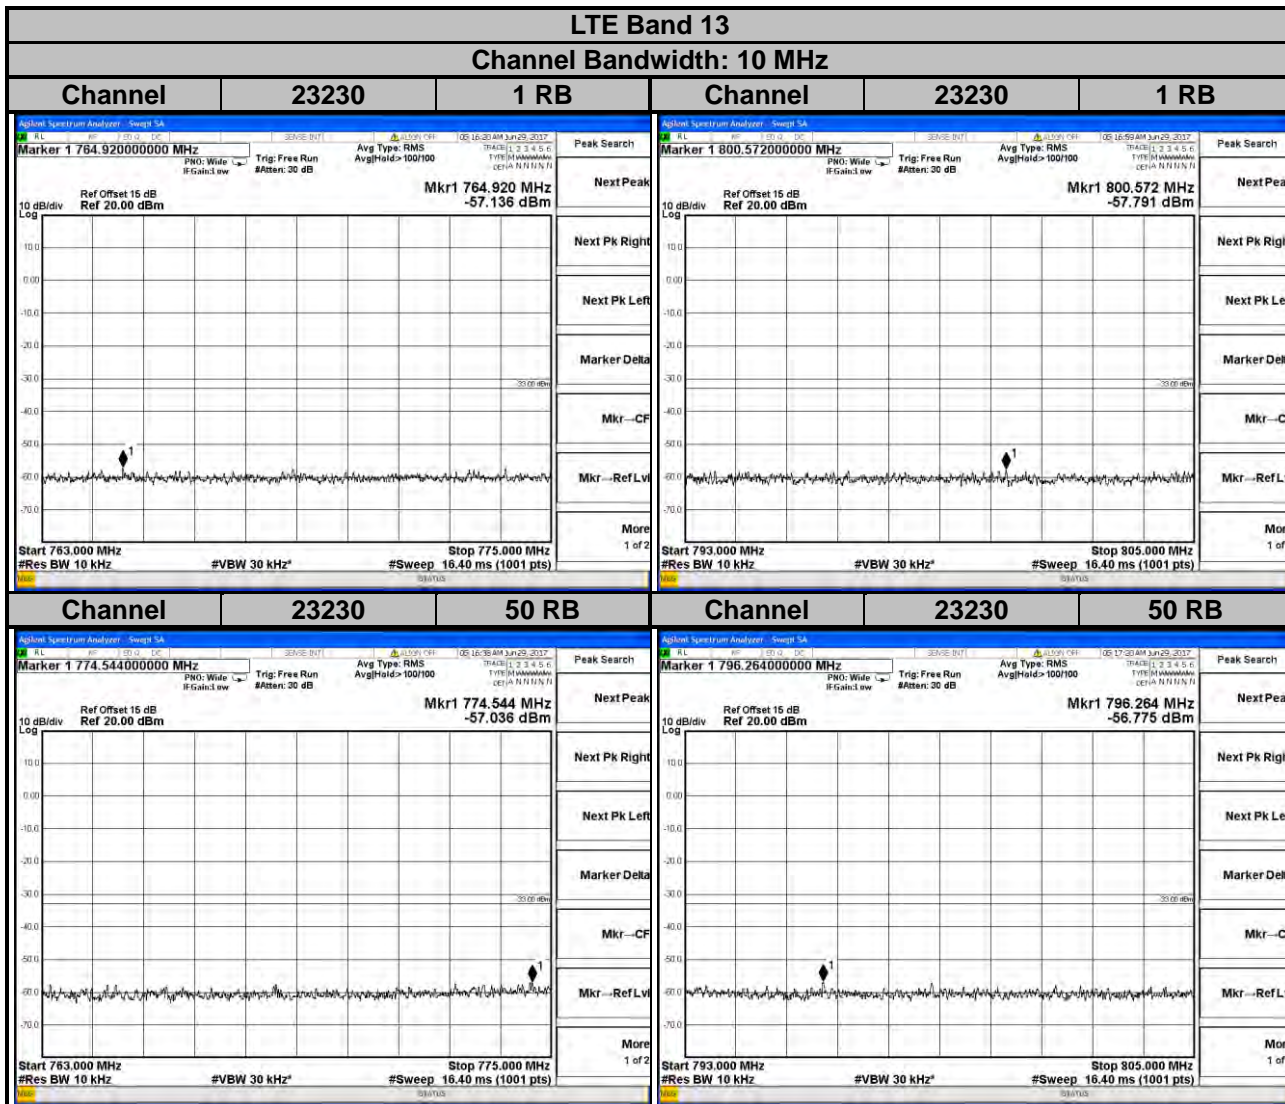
LTE Band 13

Channel Bandwidth: 10 MHz

| Channel | 23230 | 1 RB | Channel | 23230 | 1 RB |
|---|---|---|---|---|---|

Agilent Spectrum Analyzer - Swept SA
RL | RF | 50 Ω DC | SENSE:INT | ALIGN OFF | 05:16:20 AM Jun 29, 2017
Marker 1 764.920000000 MHz
PNO: Wide
IFGain:Low
Trig: Free Run
#Atten: 30 dB
Avg Type: RMS
Avg|Hold>100/100
TRACE 1 2 3 4 5 6
TYPE M WWWWW
DET A N N N N N
Ref Offset 15 dB
10 dB/div Ref 20.00 dBm
Log
Mkr1 764.920 MHz
-57.136 dBm
10.0
0.00
-10.0
-20.0
-30.0
-23.00 dBm
-40.0
-50.0
-60.0
-70.0
1
Start 763.000 MHz
#Res BW 10 kHz
#VBW 30 kHz
Stop 775.000 MHz
#Sweep 16.40 ms (1001 pts)
MSG
STATUS
Peak Search
Next Peak
Next Pk Right
Next Pk Left
Marker Delta
Mkr→CF
Mkr→RefLvl
More
1 of 2

Agilent Spectrum Analyzer - Swept SA
RL | RF | 50 Ω DC | SENSE:INT | ALIGN OFF | 05:16:59 AM Jun 29, 2017
Marker 1 800.572000000 MHz
PNO: Wide
IFGain:Low
Trig: Free Run
#Atten: 30 dB
Avg Type: RMS
Avg|Hold>100/100
TRACE 1 2 3 4 5 6
TYPE M WWWWW
DET A N N N N N
Ref Offset 15 dB
10 dB/div Ref 20.00 dBm
Log
Mkr1 800.572 MHz
-57.791 dBm
10.0
0.00
-10.0
-20.0
-30.0
-23.00 dBm
-40.0
-50.0
-60.0
-70.0
1
Start 793.000 MHz
#Res BW 10 kHz
#VBW 30 kHz
Stop 805.000 MHz
#Sweep 16.40 ms (1001 pts)
MSG
STATUS
Peak Search
Next Pea
Next Pk Rigi
Next Pk Le
Marker Del
Mkr→C
Mkr→RefL
Mor
1 of

| Channel | 23230 | 50 RB | Channel | 23230 | 50 RB |
|---|---|---|---|---|---|

Agilent Spectrum Analyzer - Swept SA
RL | RF | 50 Ω DC | SENSE:INT | ALIGN OFF | 05:16:38 AM Jun 29, 2017
Marker 1 774.544000000 MHz
PNO: Wide
IFGain:Low
Trig: Free Run
#Atten: 30 dB
Avg Type: RMS
Avg|Hold>100/100
TRACE 1 2 3 4 5 6
TYPE M WWWWW
DET A N N N N N
Ref Offset 15 dB
10 dB/div Ref 20.00 dBm
Log
Mkr1 774.544 MHz
-57.036 dBm
10.0
0.00
-10.0
-20.0
-30.0
-23.00 dBm
-40.0
-50.0
-60.0
-70.0
1
Start 763.000 MHz
#Res BW 10 kHz
#VBW 30 kHz
Stop 775.000 MHz
#Sweep 16.40 ms (1001 pts)
MSG
STATUS
Peak Search
Next Peak
Next Pk Right
Next Pk Left
Marker Delta
Mkr→CF
Mkr→RefLvl
More
1 of 2

Agilent Spectrum Analyzer - Swept SA
RL | RF | 50 Ω DC | SENSE:INT | ALIGN OFF | 05:17:20 AM Jun 29, 2017
Marker 1 796.264000000 MHz
PNO: Wide
IFGain:Low
Trig: Free Run
#Atten: 30 dB
Avg Type: RMS
Avg|Hold>100/100
TRACE 1 2 3 4 5 6
TYPE M WWWWW
DET A N N N N N
Ref Offset 15 dB
10 dB/div Ref 20.00 dBm
Log
Mkr1 796.264 MHz
-56.775 dBm
10.0
0.00
-10.0
-20.0
-30.0
-23.00 dBm
-40.0
-50.0
-60.0
-70.0
1
Start 793.000 MHz
#Res BW 10 kHz
#VBW 30 kHz
Stop 805.000 MHz
#Sweep 16.40 ms (1001 pts)
MSG
STATUS
Peak Search
Next Pea
Next Pk Rigi
Next Pk Le
Marker Del
Mkr→C
Mkr→RefL
Mor
1 of